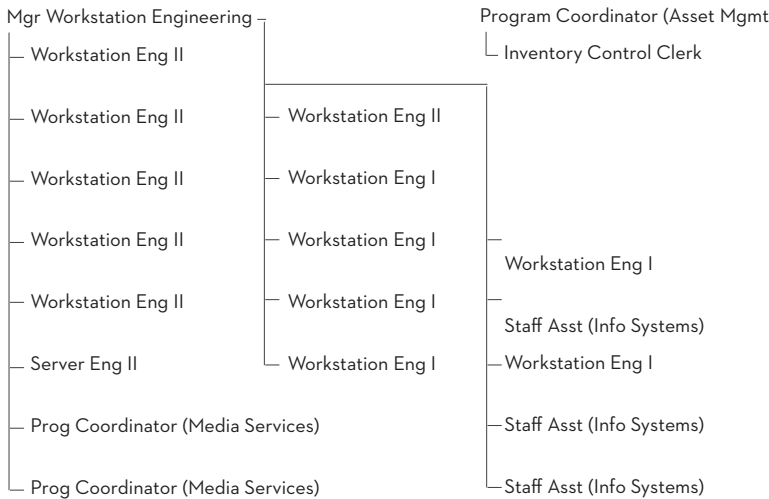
Mgr Workstation Engineering

Program Coordinator (Asset Mgmt

Inventory Control Clerk

Workstation Eng II

Workstation Eng II

Workstation Eng II

Workstation Eng II

Workstation Eng II

Server Eng II

Prog Coordinator (Media Services)

Prog Coordinator (Media Services)

Workstation Eng II

Workstation Eng I

Workstation Eng I

Workstation Eng I

Workstation Eng I

Workstation Eng I

Staff Asst (Info Systems)

Workstation Eng I

Staff Asst (Info Systems)

Staff Asst (Info Systems)